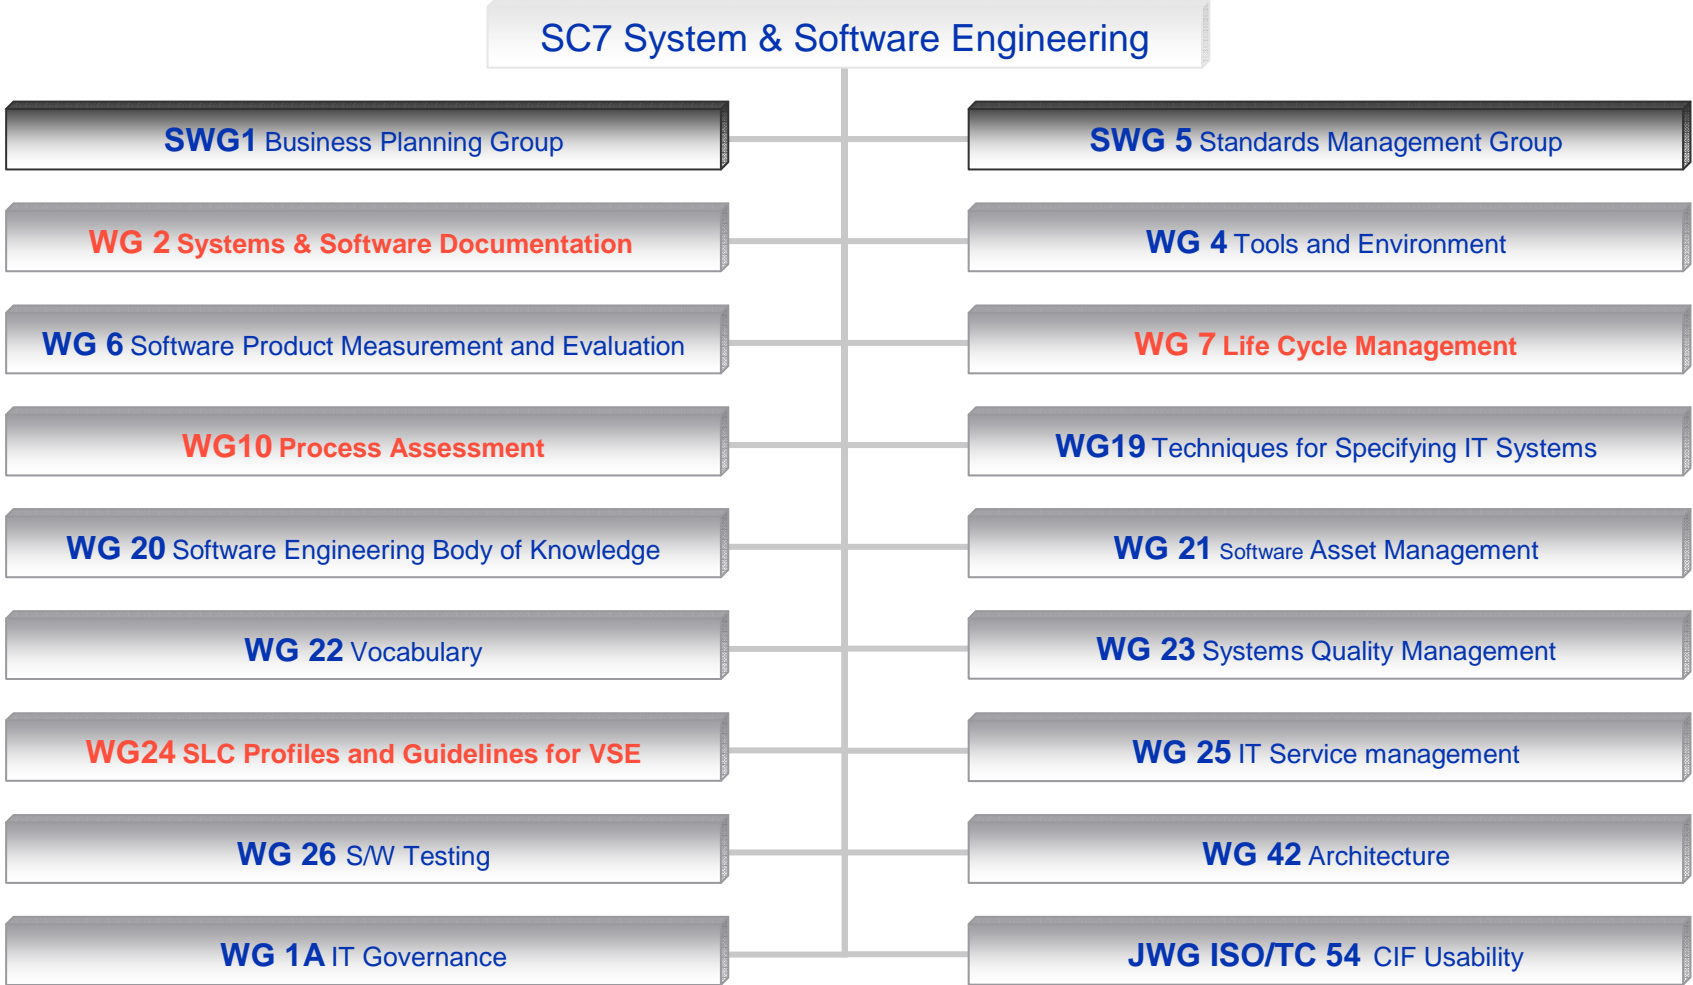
SC7 System & Software Engineering

SWG1 Business Planning Group

SWG 5 Standards Management Group

WG 2 Systems & Software Documentation

WG 4 Tools and Environment

WG 6 Software Product Measurement and Evaluation

WG 7 Life Cycle Management

WG10 Process Assessment

WG19 Techniques for Specifying IT Systems

WG 20 Software Engineering Body of Knowledge

WG 21 Software Asset Management

WG 22 Vocabulary

WG 23 Systems Quality Management

WG24 SLC Profiles and Guidelines for VSE

WG 25 IT Service management

WG 26 S/W Testing

WG 42 Architecture

WG 1A IT Governance

JWG ISO/TC 54 CIF Usability